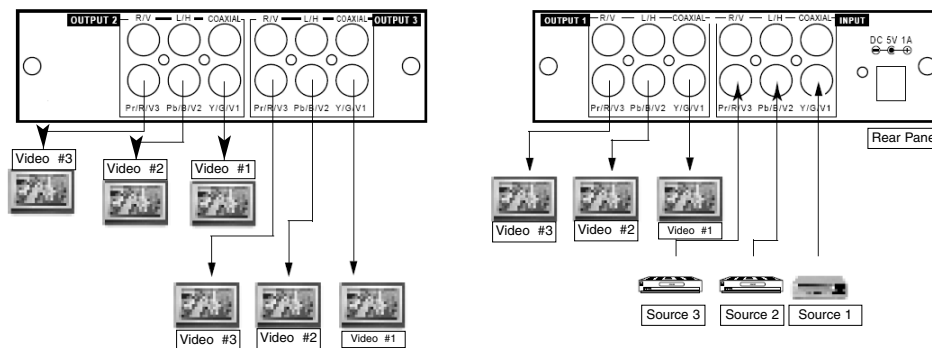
OUTPUT 2 R/V L/H COAXIAL R/V L/H COAXIAL OUTPUT 3

Pr/R/V3 Pb/B/V2 Y/G/V1 Pr/R/V3 Pb/B/V2 Y/G/V1

Video #3 Video #2 Video #1

Video #3 Video #2 Video #1

OUTPUT 1 R/V L/H COAXIAL R/V L/H COAXIAL INPUT

DC 5V 1A

Pr/R/V3 Pb/B/V2 Y/G/V1 Pr/R/V3 Pb/B/V2 Y/G/V1

Rear Pane

Video #3 Video #2 Video #1

Source 3 Source 2 Source 1